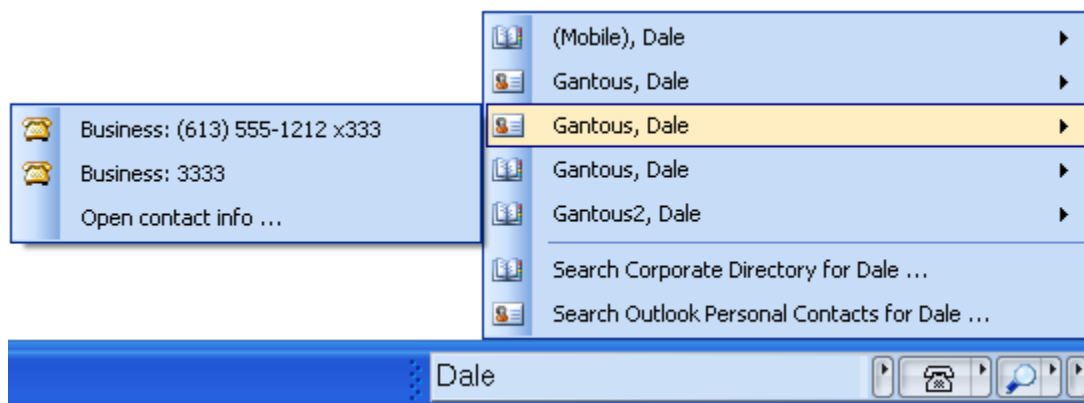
(Mobile), Dale
Gantous, Dale
Gantous, Dale
Gantous, Dale
Gantous2, Dale
Search Corporate Directory for Dale ...
Search Outlook Personal Contacts for Dale ...

Business: (613) 555-1212 x333
Business: 3333
Open contact info ...

Dale